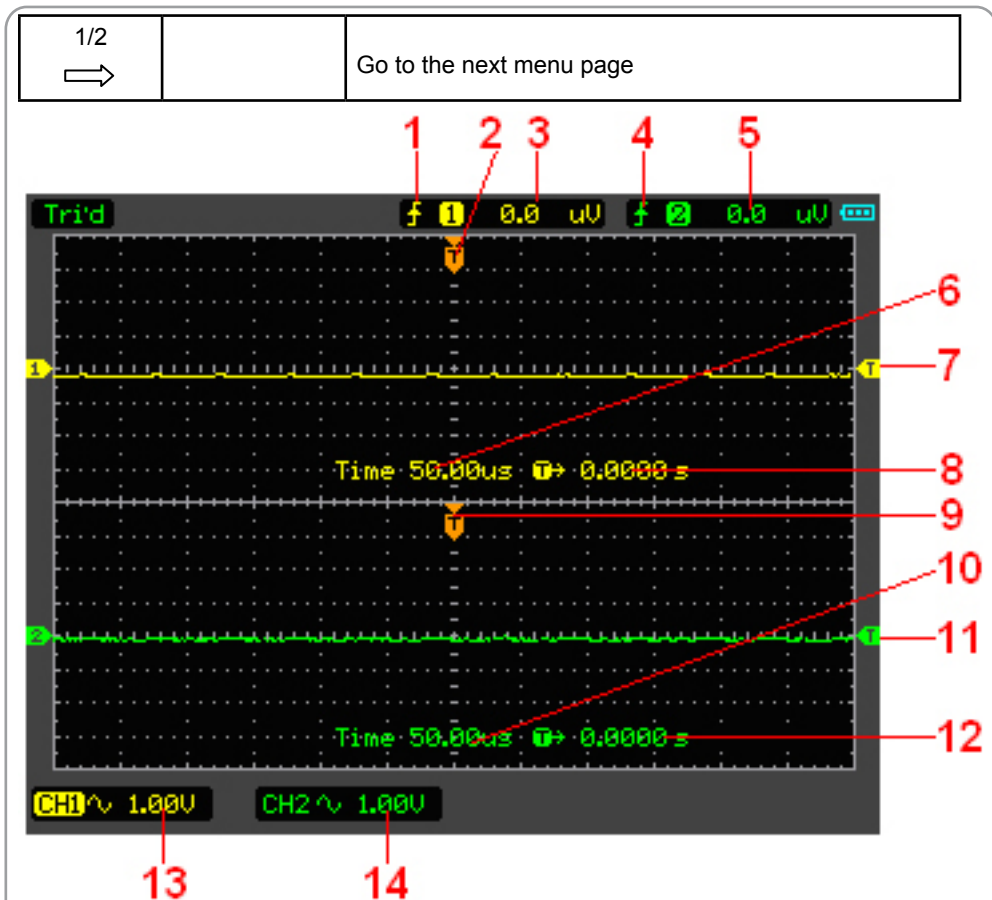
| 1/2 ⟹ | | Go to the next menu page |
|---|---|---|

1 2 3 4 5

Tri'd ƒ 1 0.0 uV ƒ 2 0.0 uV

T

6

1 T 7

Time 50.00us T→ 0.0000 s 8

T 9

10

2 T 11

Time 50.00us T→ 0.0000 s 12

CH1 ∿ 1.00V CH2 ∿ 1.00V

13 14